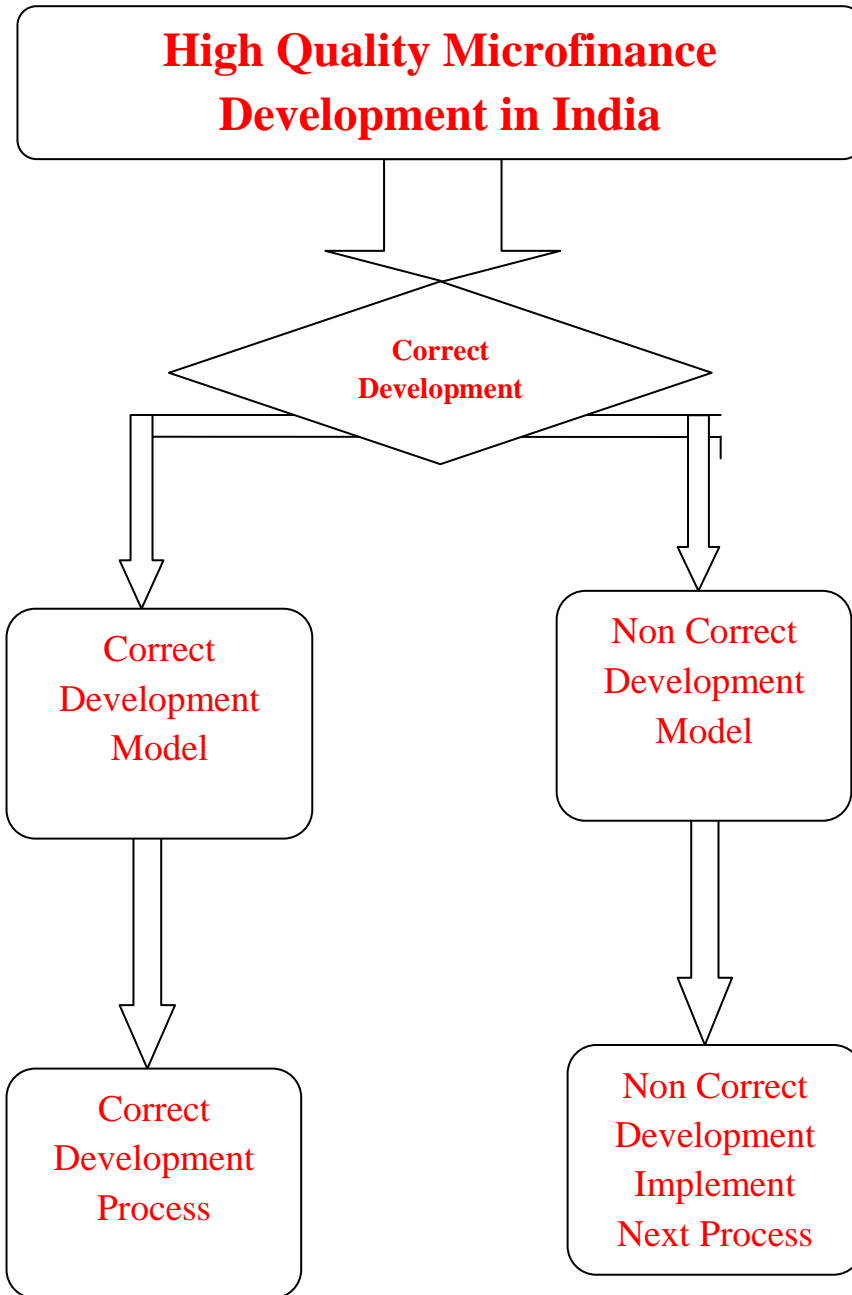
High Quality Microfinance Development in India

Correct Development

Correct Development Model

Non Correct Development Model

Correct Development Process

Non Correct Development Implement Next Process